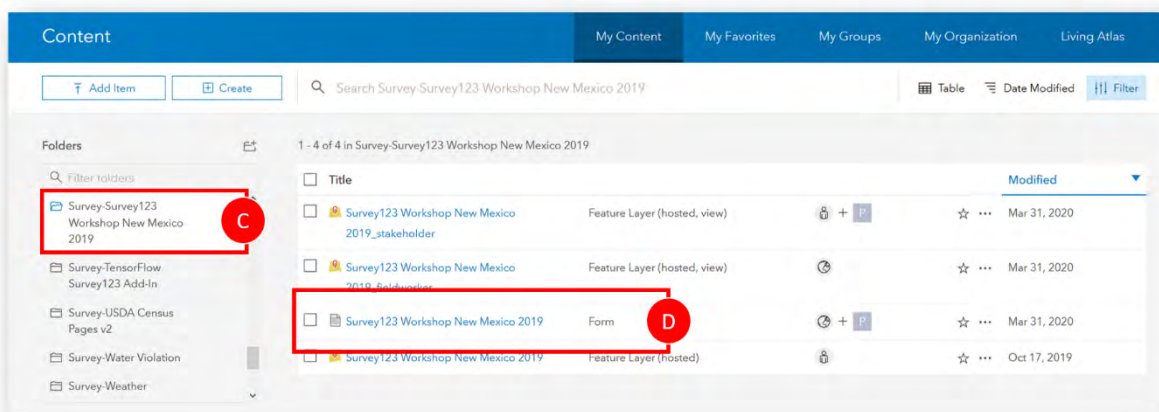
Content

My Content My Favorites My Groups My Organization Living Atlas

Add Item Create Search Survey-Survey123 Workshop New Mexico 2019 Table Date Modified Filter

Folders

Filter folders

Survey-Survey123 Workshop New Mexico 2019

C

Survey-TensorFlow Survey123 Add-In

Survey-USDA Census Pages v2

Survey-Water Violation

Survey-Weather

1 - 4 of 4 in Survey-Survey123 Workshop New Mexico 2019

| Title | | | Modified |
|---|---|---|---|
| Survey123 Workshop New Mexico 2019_stakeholder | Feature Layer (hosted, view) | + P | Mar 31, 2020 |
| Survey123 Workshop New Mexico 2019_fieldworker | Feature Layer (hosted, view) | | Mar 31, 2020 |
| Survey123 Workshop New Mexico 2019 | Form | + P | Mar 31, 2020 |
| Survey123 Workshop New Mexico 2019 | Feature Layer (hosted) | | Oct 17, 2019 |

D